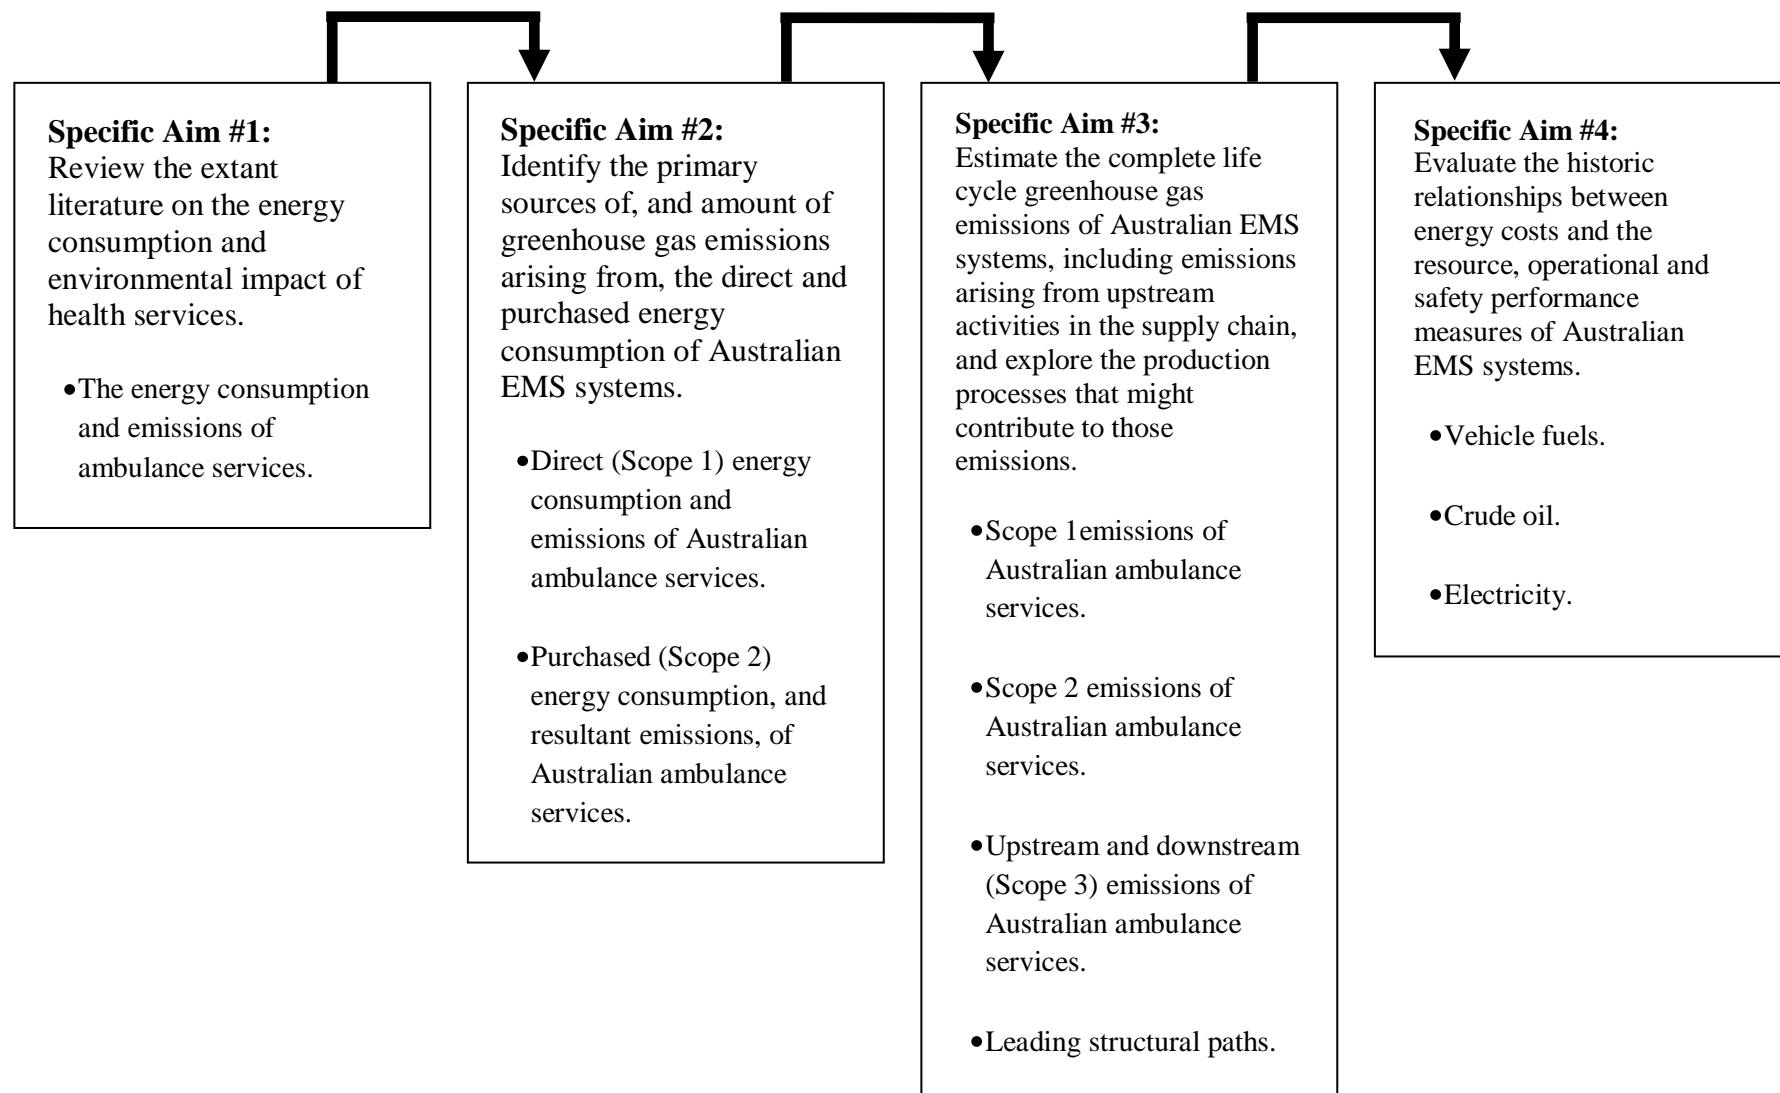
**Specific Aim #1:**
Review the extant literature on the energy consumption and environmental impact of health services.

• The energy consumption and emissions of ambulance services.

**Specific Aim #2:**
Identify the primary sources of, and amount of greenhouse gas emissions arising from, the direct and purchased energy consumption of Australian EMS systems.

• Direct (Scope 1) energy consumption and emissions of Australian ambulance services.

• Purchased (Scope 2) energy consumption, and resultant emissions, of Australian ambulance services.

**Specific Aim #3:**
Estimate the complete life cycle greenhouse gas emissions of Australian EMS systems, including emissions arising from upstream activities in the supply chain, and explore the production processes that might contribute to those emissions.

• Scope 1emissions of Australian ambulance services.

• Scope 2 emissions of Australian ambulance services.

• Upstream and downstream (Scope 3) emissions of Australian ambulance services.

• Leading structural paths.

**Specific Aim #4:**
Evaluate the historic relationships between energy costs and the resource, operational and safety performance measures of Australian EMS systems.

• Vehicle fuels.

• Crude oil.

• Electricity.